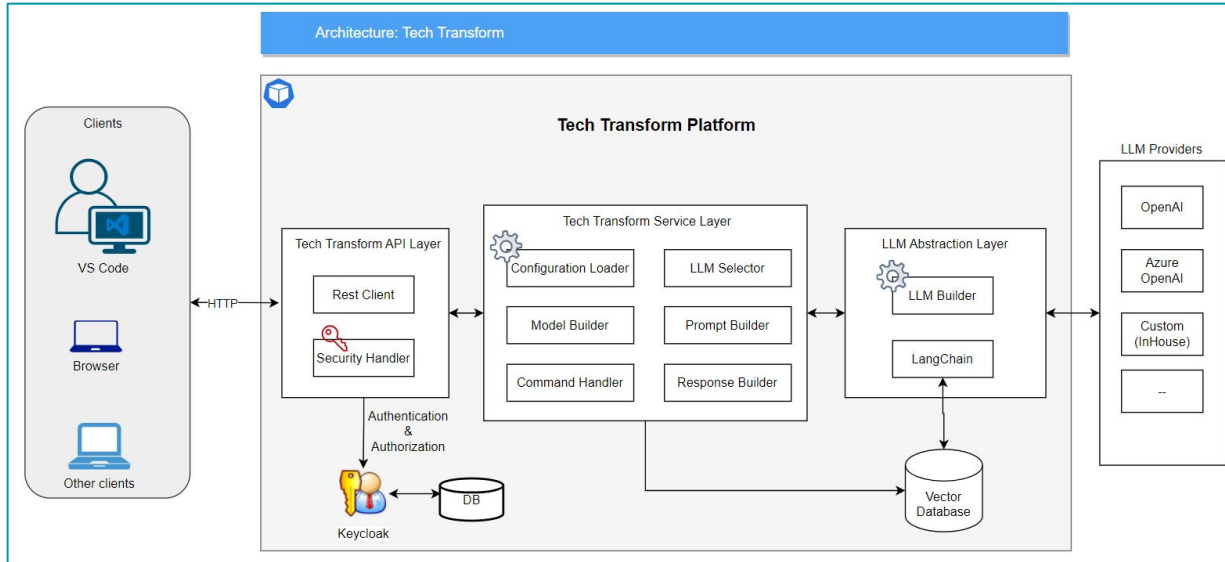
Architecture: Tech Transform

Clients

VS Code

Browser

Other clients

HTTP

Tech Transform Platform

Tech Transform API Layer

Rest Client

Security Handler

Authentication & Authorization

Keycloak

DB

Tech Transform Service Layer

Configuration Loader

LLM Selector

Model Builder

Prompt Builder

Command Handler

Response Builder

LLM Abstraction Layer

LLM Builder

LangChain

Vector Database

LLM Providers

OpenAI

Azure OpenAI

Custom (InHouse)

--